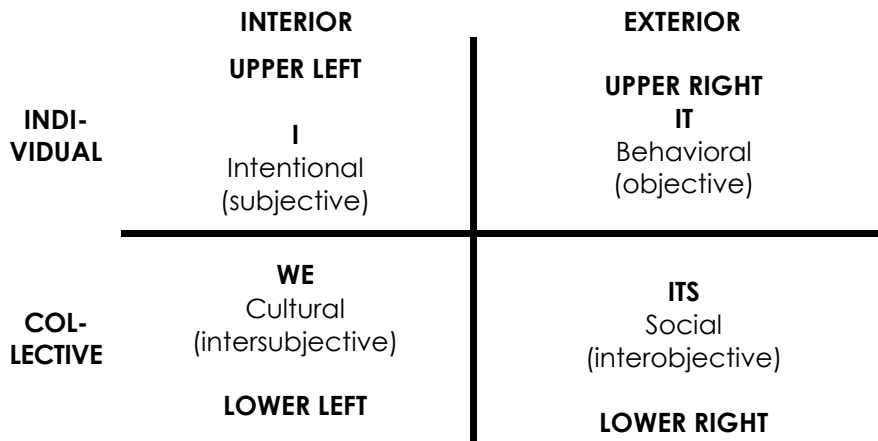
INTERIOR

EXTERIOR

INDI-
VIDUAL

UPPER LEFT

I
Intentional
(subjective)

UPPER RIGHT
IT
Behavioral
(objective)

COL-
LECTIVE

WE
Cultural
(intersubjective)

LOWER LEFT

ITS
Social
(interobjective)

LOWER RIGHT